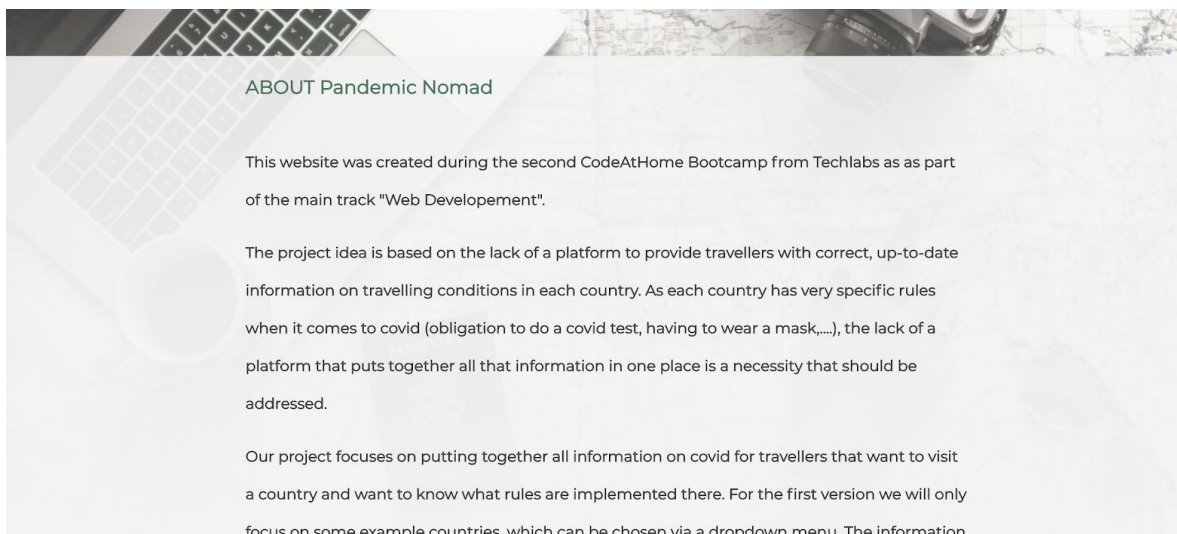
ABOUT Pandemic Nomad

This website was created during the second CodeAtHome Bootcamp from Techlabs as as part of the main track "Web Developement".

The project idea is based on the lack of a platform to provide travellers with correct, up-to-date information on travelling conditions in each country. As each country has very specific rules when it comes to covid (obligation to do a covid test, having to wear a mask,....), the lack of a platform that puts together all that information in one place is a necessity that should be addressed.

Our project focuses on putting together all information on covid for travellers that want to visit a country and want to know what rules are implemented there. For the first version we will only focus on some example countries, which can be chosen via a dropdown menu. The information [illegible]